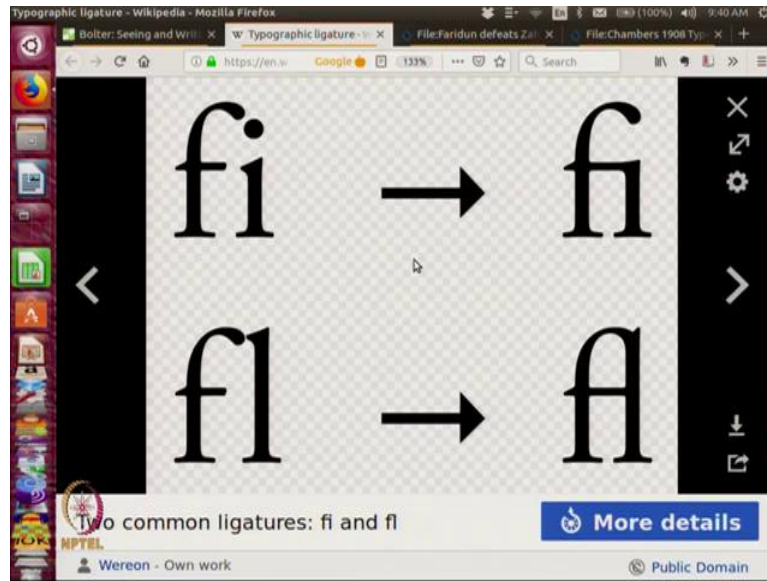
Typographic ligature - Wikipedia - Mozilla Firefox

(100%) 9:40 AM

Bolter: Seeing and Writ ×

Typographic ligature - W ×

File:Faridun defeats Zal ×

File:Chambers 1908 Typ ×

https://en.w

Google

133%

Search

fi → ﬁ

fl → ﬂ

Two common ligatures: fi and fl

NPTEL

More details

Wereon - Own work

Public Domain